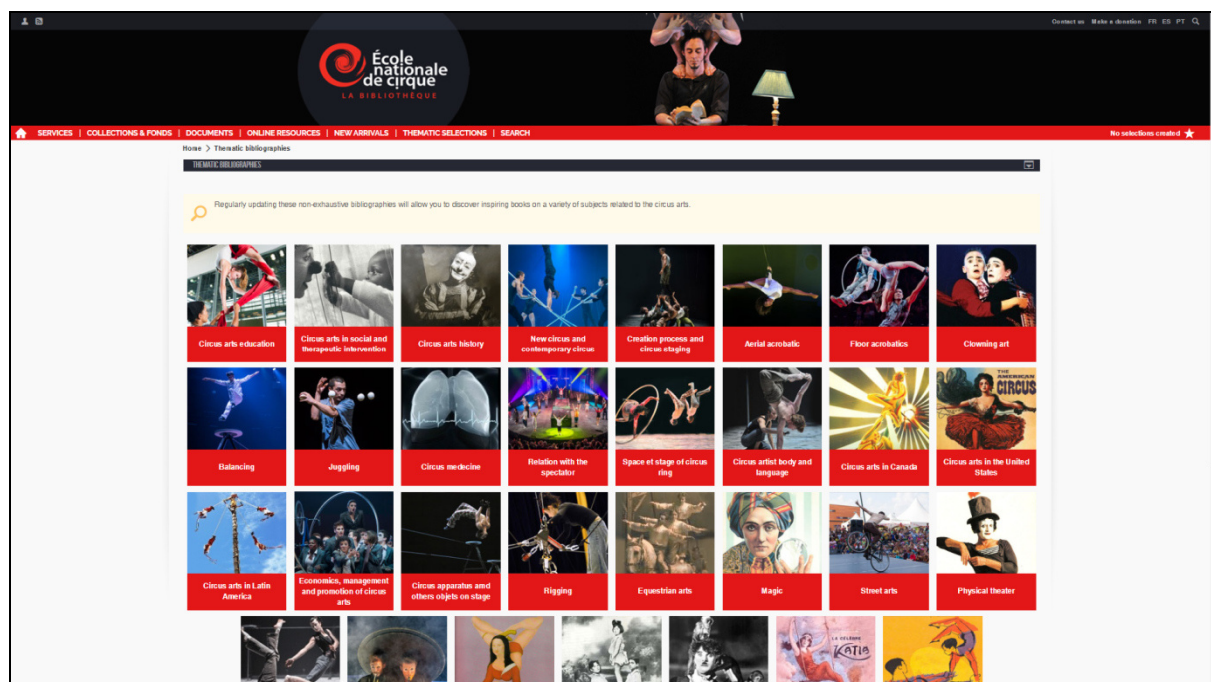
Contact us Make a donation FR ES PT

École nationale de cirque
LA BIBLIOTHÈQUE

SERVICES | COLLECTIONS & FONDS | DOCUMENTS | ONLINE RESOURCES | NEW ARRIVALS | THEMATIC SELECTIONS | SEARCH
No selections created

Home > Thematic bibliographies

THEMATIC BIBLIOGRAPHIES

Regularly updating these non-exhaustive bibliographies will allow you to discover inspiring books on a variety of subjects related to the circus arts.

Circus arts education
Circus arts in social and therapeutic intervention
Circus arts history
New circus and contemporary circus
Creation process and circus staging
Aerial acrobatic
Floor acrobatics
Clowning art

Balancing
Juggling
Circus medecine
Relation with the spectator
Space et stage of circus ring
Circus artist body and language
Circus arts in Canada
THE AMERICAN CIRCUS
Circus arts in the United States

Circus arts in Latin America
Economics, management and promotion of circus arts
Circus apparatus amd others objets on stage
Rigging
Equestrian arts
Magic
Street arts
Physical theater

LA CÉLÈBRE KATIA